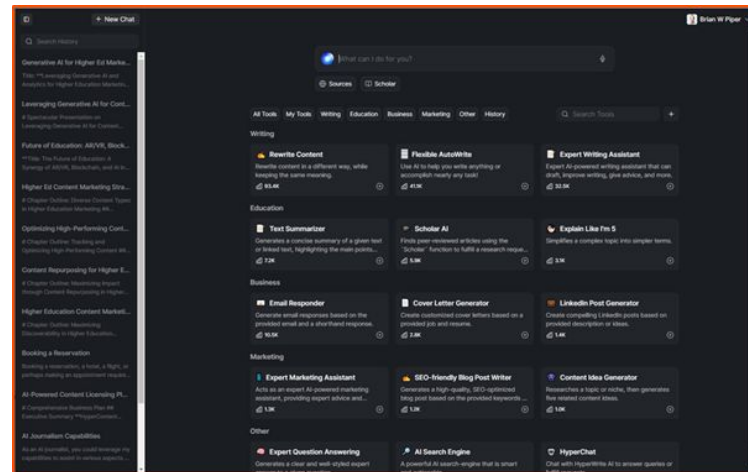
+ New Chat

Search History

Generative AI for Higher Ed Marke...
Title: "Leveraging Generative AI and Analytics for Higher Education Marketin...

Leveraging Generative AI for Cont...
# Spectacular Presentation on Leveraging Generative AI for Content...

Future of Education: AR/VR, Block...
**Title: The Future of Education: A Synergy of AR/VR, Blockchain, and AI in...

Higher Ed Content Marketing Stra...
# Chapter Outline: Diverse Content Types in Higher Education Marketing ##...

Optimizing High-Performing Cont...
# Chapter Outline: Tracking and Optimizing High-Performing Content #...

Content Repurposing for Higher E...
# Chapter Outline: Maximizing Impact through Content Repurposing in Higher...

Higher Education Content Marketi...
# Chapter Outline: Maximizing Discoverability in Higher Education...

Booking a Reservation
Booking a reservation, a hotel, a flight, or perhaps making an appointment requir...

AI-Powered Content Licensing Pl...
# Comprehensive Business Plan ## Executive Summary **HyperContent...

AI Journalism Capabilities
As an AI journalist, you could leverage my capabilities to assist in various aspects...

Brian W Piper

What can I do for you?

Sources Scholar

All Tools My Tools Writing Education Business Marketing Other History Search Tools +

Writing

Rewrite Content
Rewrite content in a different way, while keeping the same meaning.
93.4K

Flexible AutoWrite
Use AI to help you write anything or accomplish nearly any task!
41.9K

Expert Writing Assistant
Expert AI-powered writing assistant that can draft, improve writing, give advice, and more.
32.5K

Education

Text Summarizer
Generates a concise summary of a given text or linked text, highlighting the main points...
7.2K

Scholar AI
Finds peer-reviewed articles using the "Scholar" function to fulfill a research reque...
5.9K

Explain Like I'm 5
Simplifies a complex topic into simpler terms.
3.1K

Business

Email Responder
Generate email responses based on the provided email and a shorthand response.
10.5K

Cover Letter Generator
Create customized cover letters based on a provided job and resume.
2.8K

LinkedIn Post Generator
Create compelling LinkedIn posts based on provided description or ideas.
1.4K

Marketing

Expert Marketing Assistant
Acts as an expert AI-powered marketing assistant, providing expert advice and...
1.3K

SEO-friendly Blog Post Writer
Generates a high-quality, SEO-optimized blog post based on the provided keywords ...
1.3K

Content Idea Generator
Researches a topic or niche, then generates five related content ideas.
1.0K

Other

Expert Question Answering
Generates a clear and well-styled expert

AI Search Engine
A powerful AI search-engine that is smart

HyperChat
Chat with HyperWrite AI to answer queries or